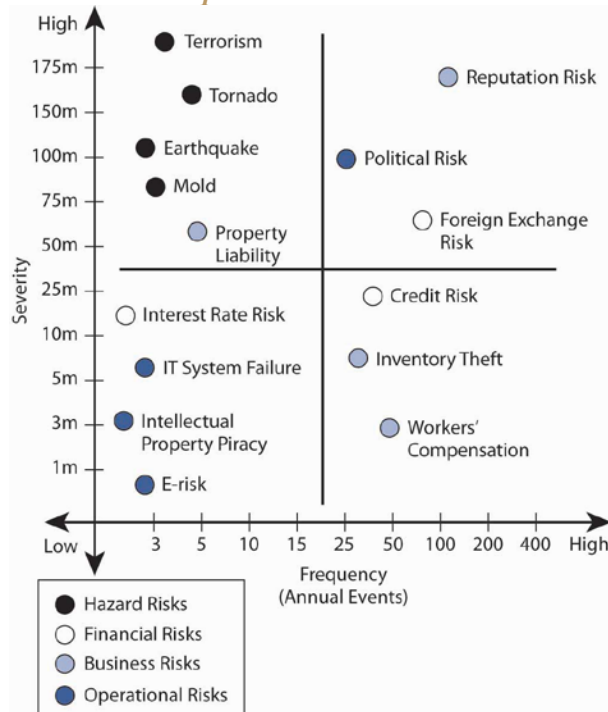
High
175m
150m
100m
75m
50m
25m
10m
5m
3m
1m
Severity
Low

Terrorism
Tornado
Earthquake
Mold
Property Liability
Reputation Risk
Political Risk
Foreign Exchange Risk
Credit Risk
Interest Rate Risk
IT System Failure
Inventory Theft
Intellectual Property Piracy
Workers' Compensation
E-risk

3 5 10 15 25 50 100 200 400 High
Frequency (Annual Events)

Hazard Risks
Financial Risks
Business Risks
Operational Risks